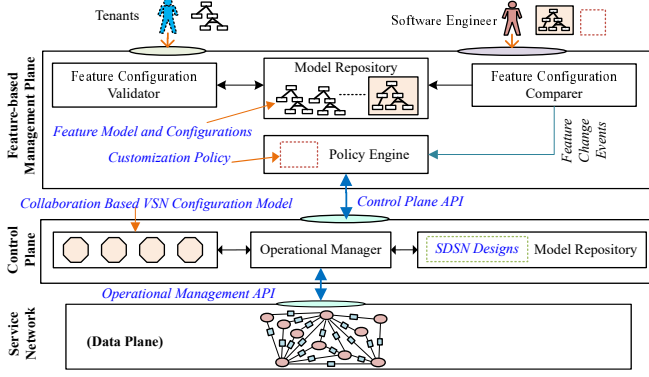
Tenants

Software Engineer

Feature-based Management Plane

Feature Configuration Validator

Model Repository

Feature Configuration Comparer

Feature Model and Configurations

Feature Change Events

Customization Policy

Policy Engine

Collaboration Based VSN Configuration Model

Control Plane API

Control Plane

Operational Manager

SDSN Designs

Model Repository

Operational Management API

Service Network

(Data Plane)